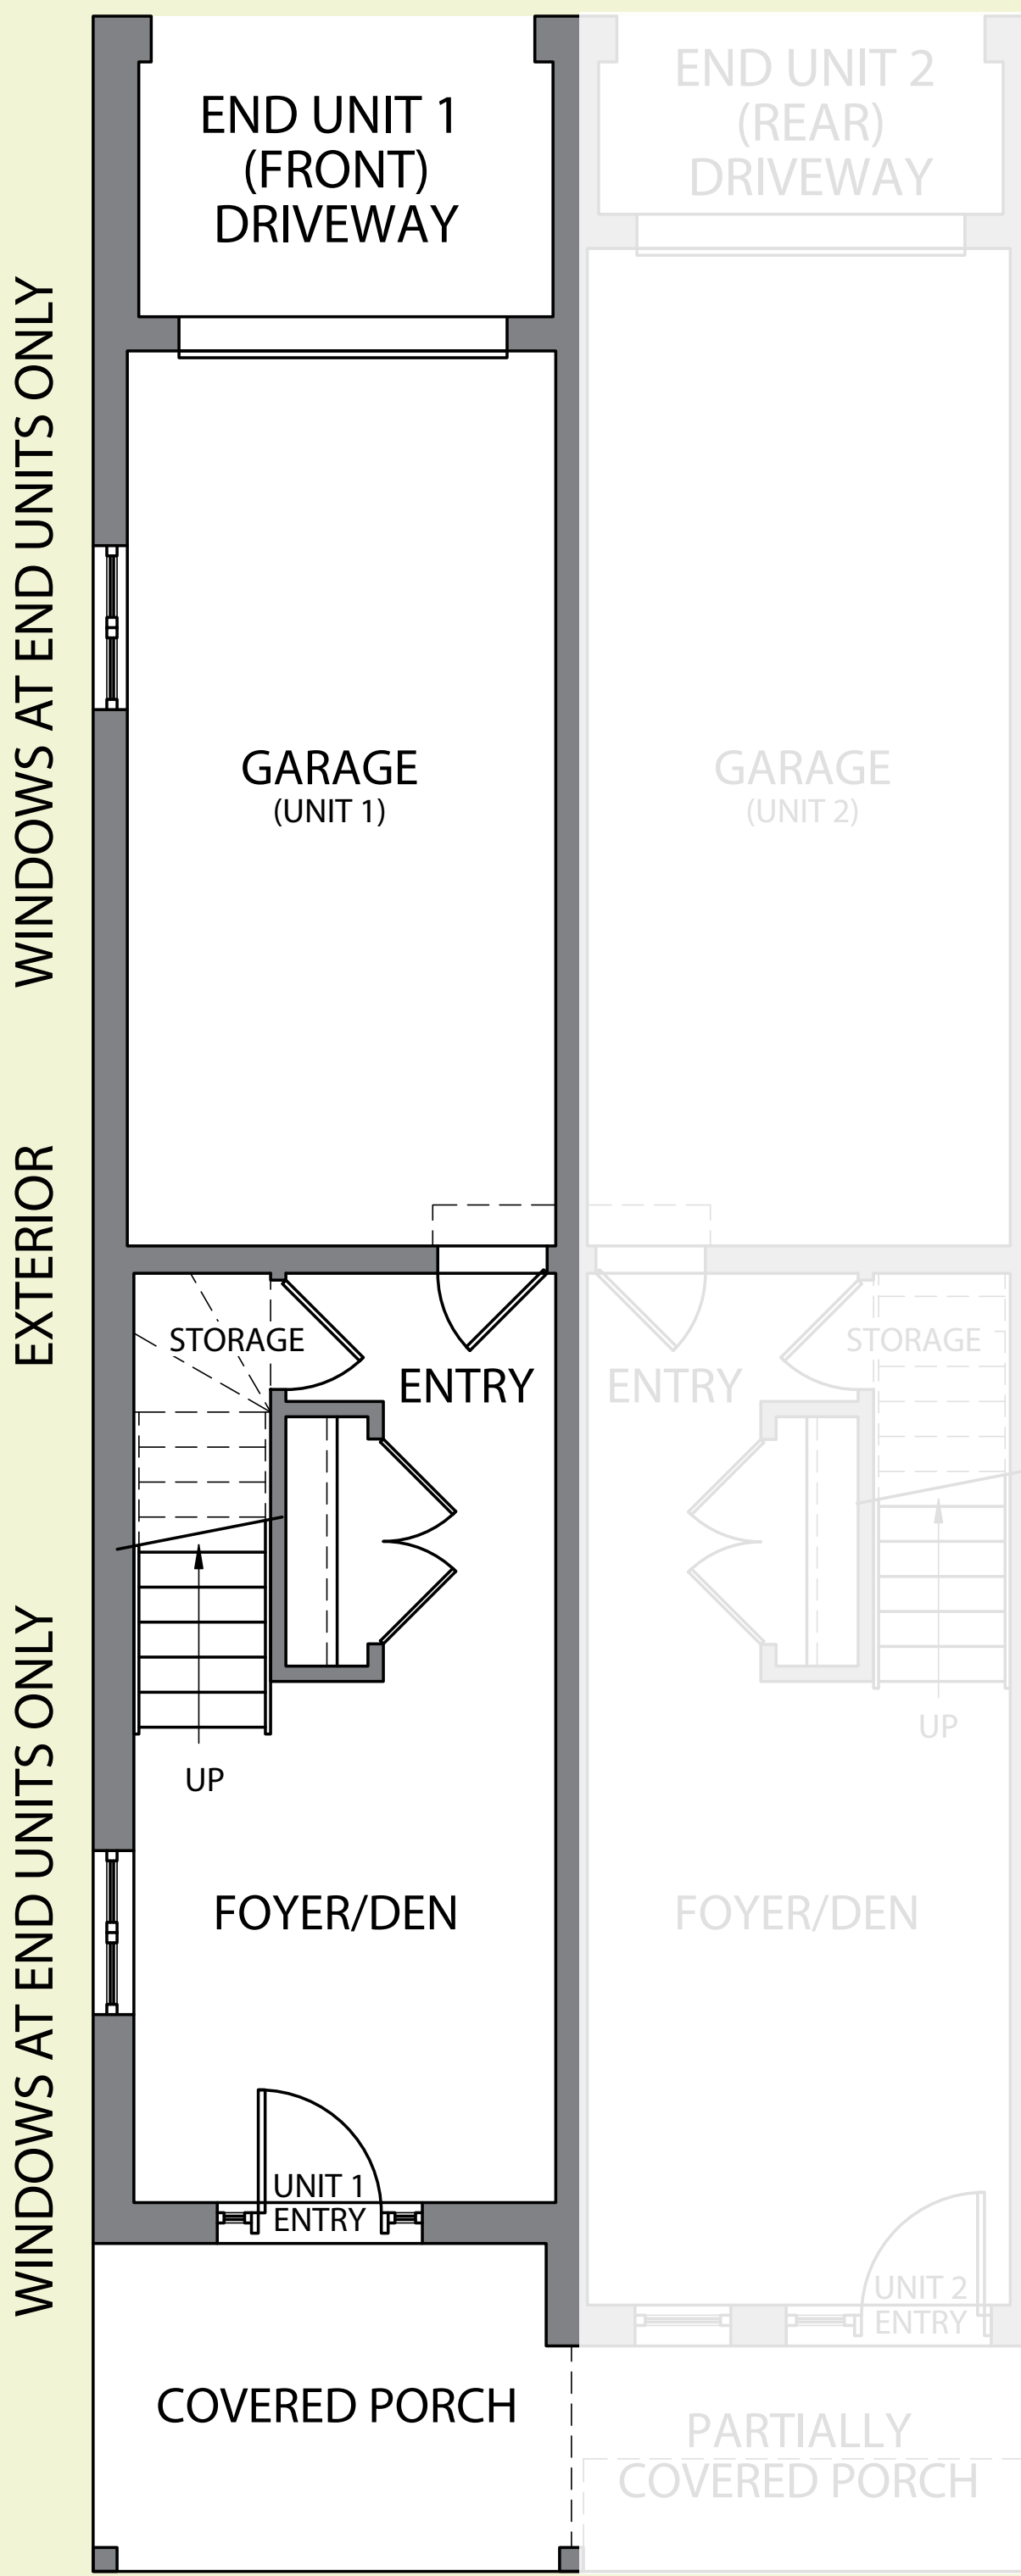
WINDOWS AT END UNITS ONLY

EXTERIOR

WINDOWS AT END UNITS ONLY

END UNIT 1 (FRONT) DRIVEWAY

END UNIT 2 (REAR) DRIVEWAY

GARAGE
(UNIT 1)

GARAGE
(UNIT 2)

STORAGE

ENTRY

ENTRY

STORAGE

UP

UP

FOYER/DEN

FOYER/DEN

UNIT 1 ENTRY

UNIT 2 ENTRY

COVERED PORCH

PARTIALLY COVERED PORCH